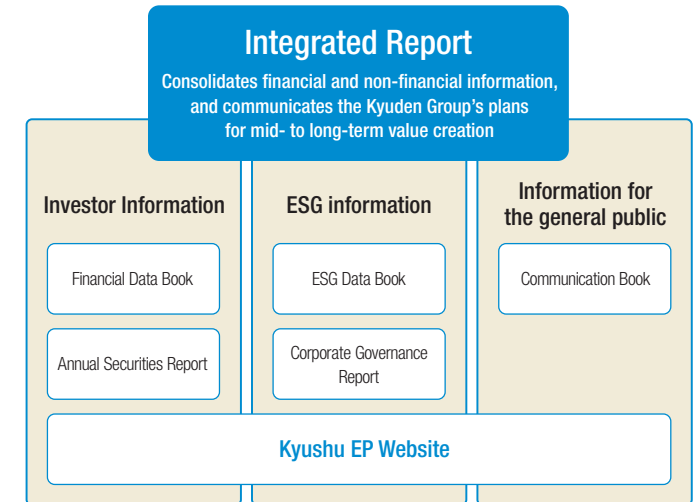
Integrated Report

Consolidates financial and non-financial information, and communicates the Kyuden Group’s plans for mid- to long-term value creation

Investor Information

Financial Data Book

Annual Securities Report

ESG information

ESG Data Book

Corporate Governance Report

Information for the general public

Communication Book

Kyushu EP Website